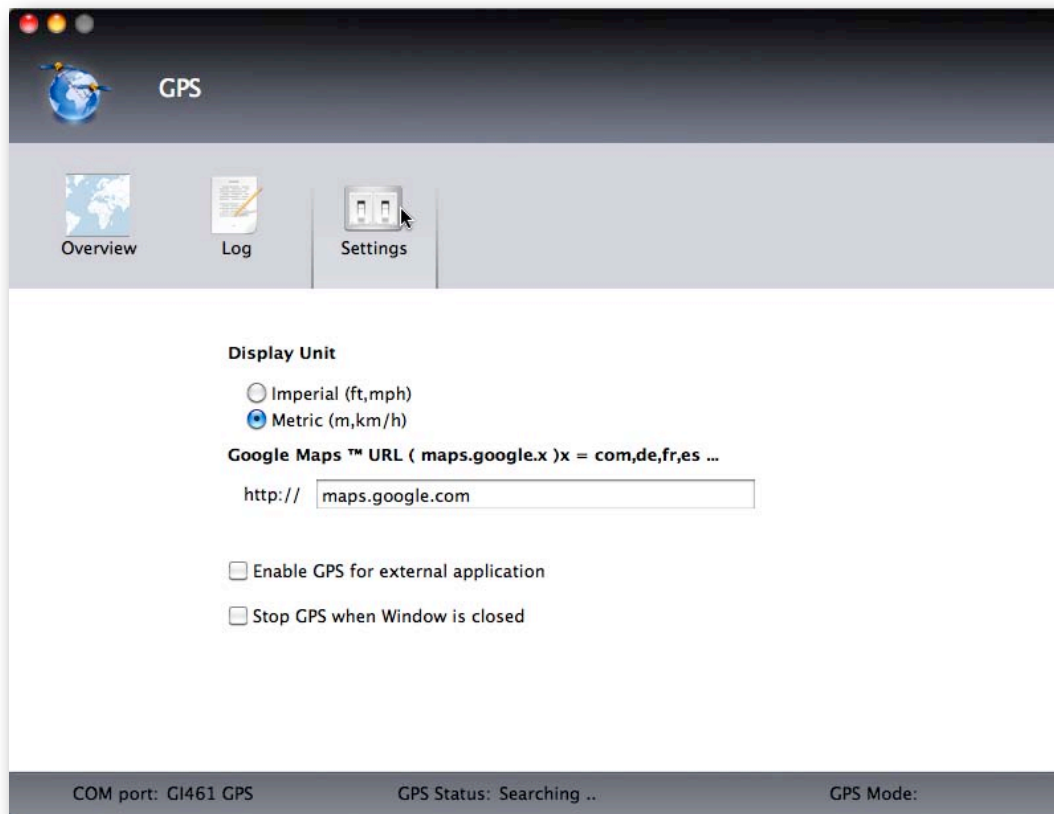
GPS

Overview

Log

Settings

Display Unit

Imperial (ft,mph)

Metric (m,km/h)

Google Maps ™ URL ( maps.google.x )x = com,de,fr,es ...

http:// maps.google.com

Enable GPS for external application

Stop GPS when Window is closed

COM port: GI461 GPS GPS Status: Searching .. GPS Mode: